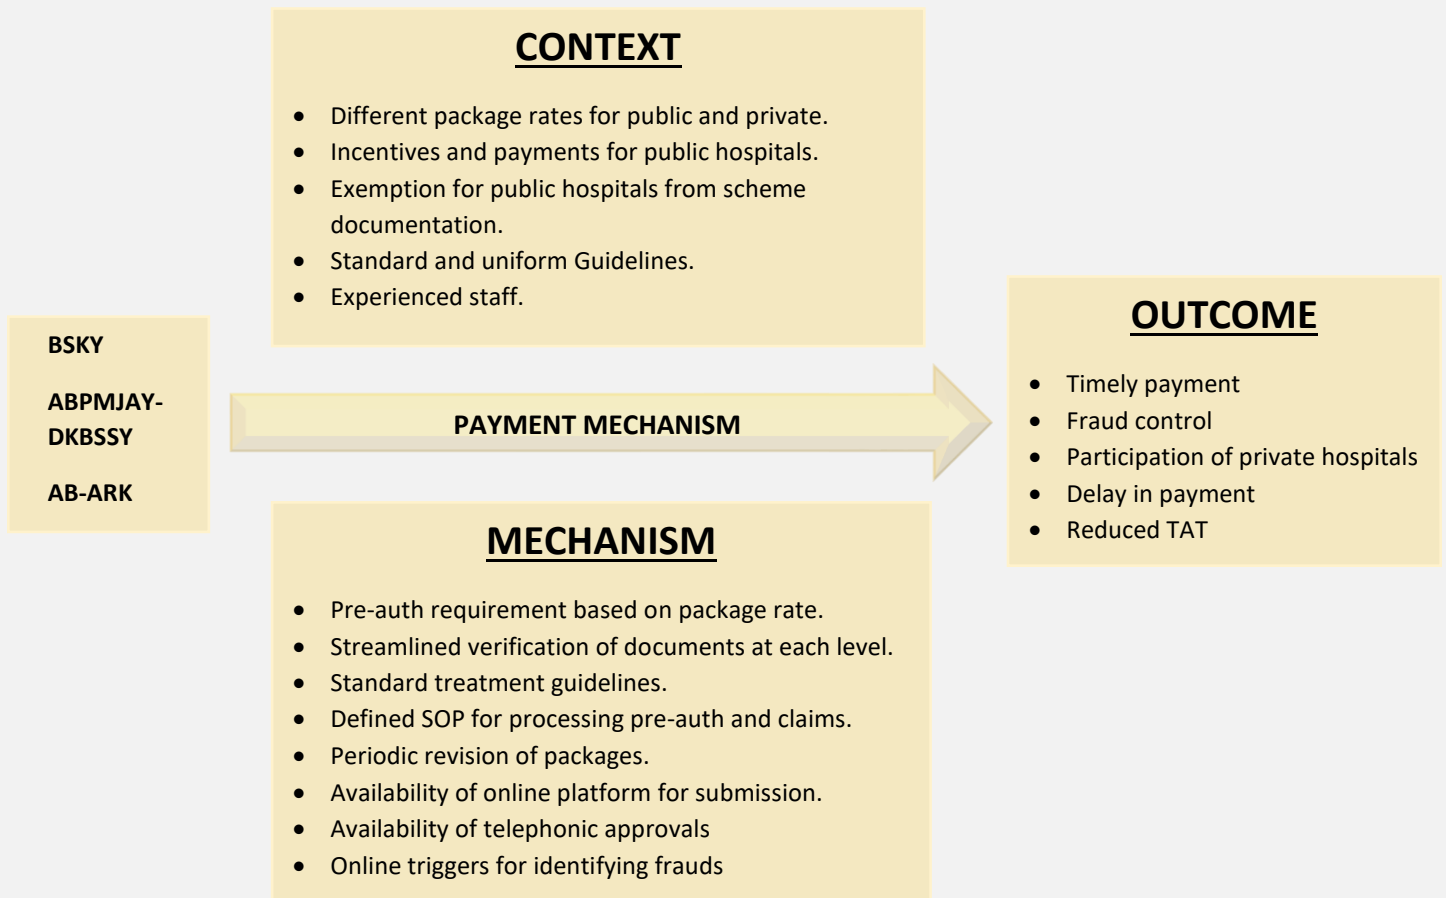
CONTEXT

- Different package rates for public and private.
- Incentives and payments for public hospitals.
- Exemption for public hospitals from scheme documentation.
- Standard and uniform Guidelines.
- Experienced staff.

BSKY

ABPMJAY-DKBSSY

AB-ARK

PAYMENT MECHANISM

OUTCOME

- Timely payment
- Fraud control
- Participation of private hospitals
- Delay in payment
- Reduced TAT

MECHANISM

- Pre-auth requirement based on package rate.
- Streamlined verification of documents at each level.
- Standard treatment guidelines.
- Defined SOP for processing pre-auth and claims.
- Periodic revision of packages.
- Availability of online platform for submission.
- Availability of telephonic approvals
- Online triggers for identifying frauds